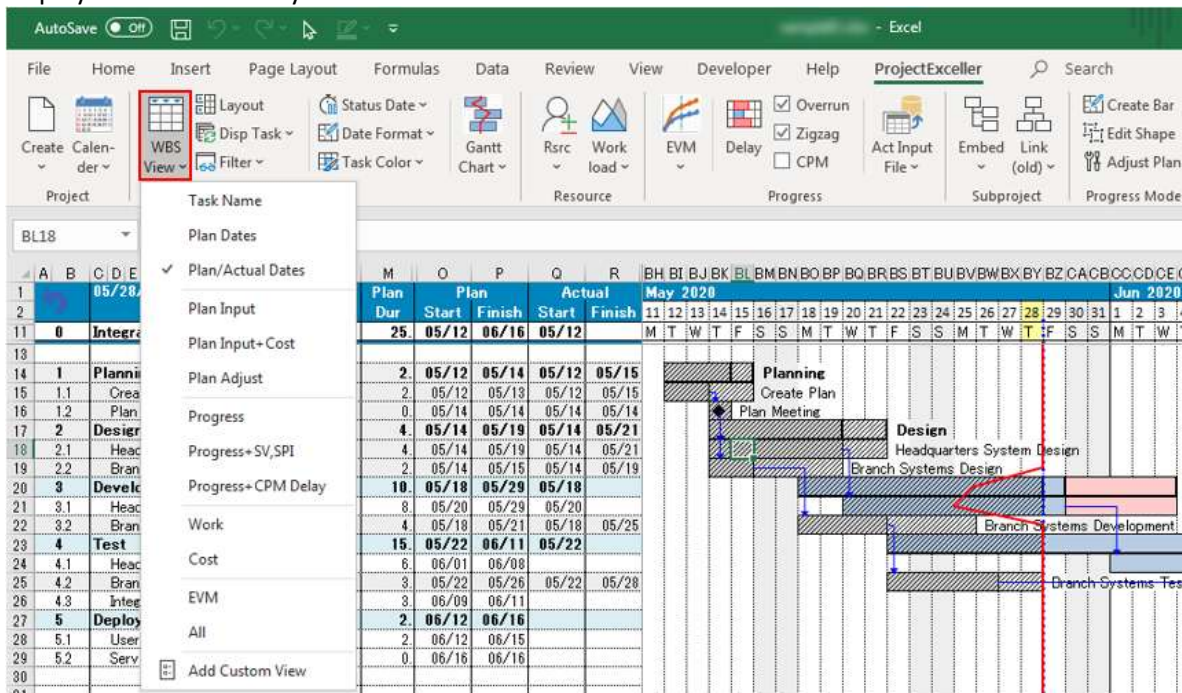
AutoSave Off - Excel

File Home Insert Page Layout Formulas Data Review View Developer Help ProjectExceller Search

Create Calender Project
WBS View Layout Disp Task Filter
Status Date Date Format Task Color
Gantt Chart
Rsrc Work load Resource
EVM Delay Overrun Zigzag CPM Progress
Act Input File
Embed Link (old) Subproject
Create Bar Edit Shape Adjust Plan Progress Mode

BL18

Task Name
Plan Dates
✓ Plan/Actual Dates
Plan Input
Plan Input+Cost
Plan Adjust
Progress
Progress+SV,SPI
Progress+CPM Delay
Work
Cost
EVM
All
Add Custom View

| | | | Plan Dur | Plan Start | Plan Finish | Actual Start | Actual Finish |
|---|---|---|---|---|---|---|---|
| 1 | | 05/28/ | | | | | |
| 11 | 0 | Integra | 25. | 05/12 | 06/16 | 05/12 | |
| 14 | 1 | Plannin | 2. | 05/12 | 05/14 | 05/12 | 05/15 |
| 15 | 1.1 | Crea | 2. | 05/12 | 05/13 | 05/12 | 05/15 |
| 16 | 1.2 | Plan | 0. | 05/14 | 05/14 | 05/14 | 05/14 |
| 17 | 2 | Design | 4. | 05/14 | 05/19 | 05/14 | 05/21 |
| 18 | 2.1 | Head | 4. | 05/14 | 05/19 | 05/14 | 05/21 |
| 19 | 2.2 | Bran | 2. | 05/14 | 05/15 | 05/14 | 05/19 |
| 20 | 3 | Develo | 10. | 05/18 | 05/29 | 05/18 | |
| 21 | 3.1 | Head | 8. | 05/20 | 05/29 | 05/20 | |
| 22 | 3.2 | Bran | 4. | 05/18 | 05/21 | 05/18 | 05/25 |
| 23 | 4 | Test | 15. | 05/22 | 06/11 | 05/22 | |
| 24 | 4.1 | Head | 6. | 06/01 | 06/08 | | |
| 25 | 4.2 | Bran | 3. | 05/22 | 05/26 | 05/22 | 05/28 |
| 26 | 4.3 | Integ | 3. | 06/09 | 06/11 | | |
| 27 | 5 | Deploy | 2. | 06/12 | 06/16 | | |
| 28 | 5.1 | User | 2. | 06/12 | 06/15 | | |
| 29 | 5.2 | Serv | 0. | 06/16 | 06/16 | | |

May 2020 Jun 2020
11 12 13 14 15 16 17 18 19 20 21 22 23 24 25 26 27 28 29 30 31 1 2 3
M T W T F S S M T W T F S S M T W T F S S M T W

Planning
Create Plan
Plan Meeting
Design
Headquarters System Design
Branch Systems Design
Branch Systems Development
Branch Systems Tes